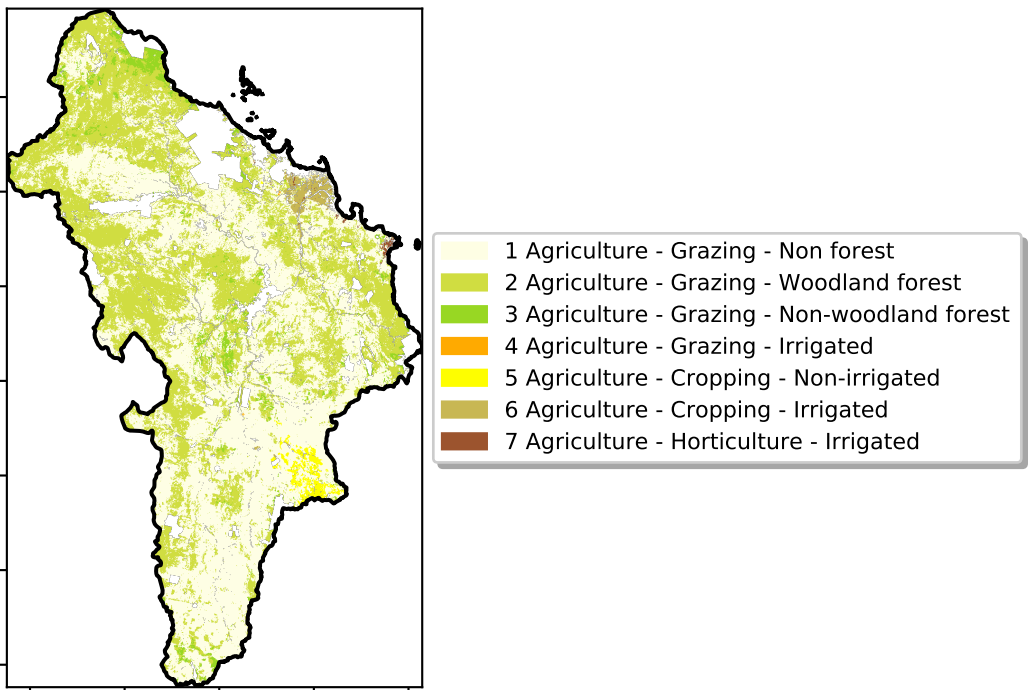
1 Agriculture - Grazing - Non forest
2 Agriculture - Grazing - Woodland forest
3 Agriculture - Grazing - Non-woodland forest
4 Agriculture - Grazing - Irrigated
5 Agriculture - Cropping - Non-irrigated
6 Agriculture - Cropping - Irrigated
7 Agriculture - Horticulture - Irrigated